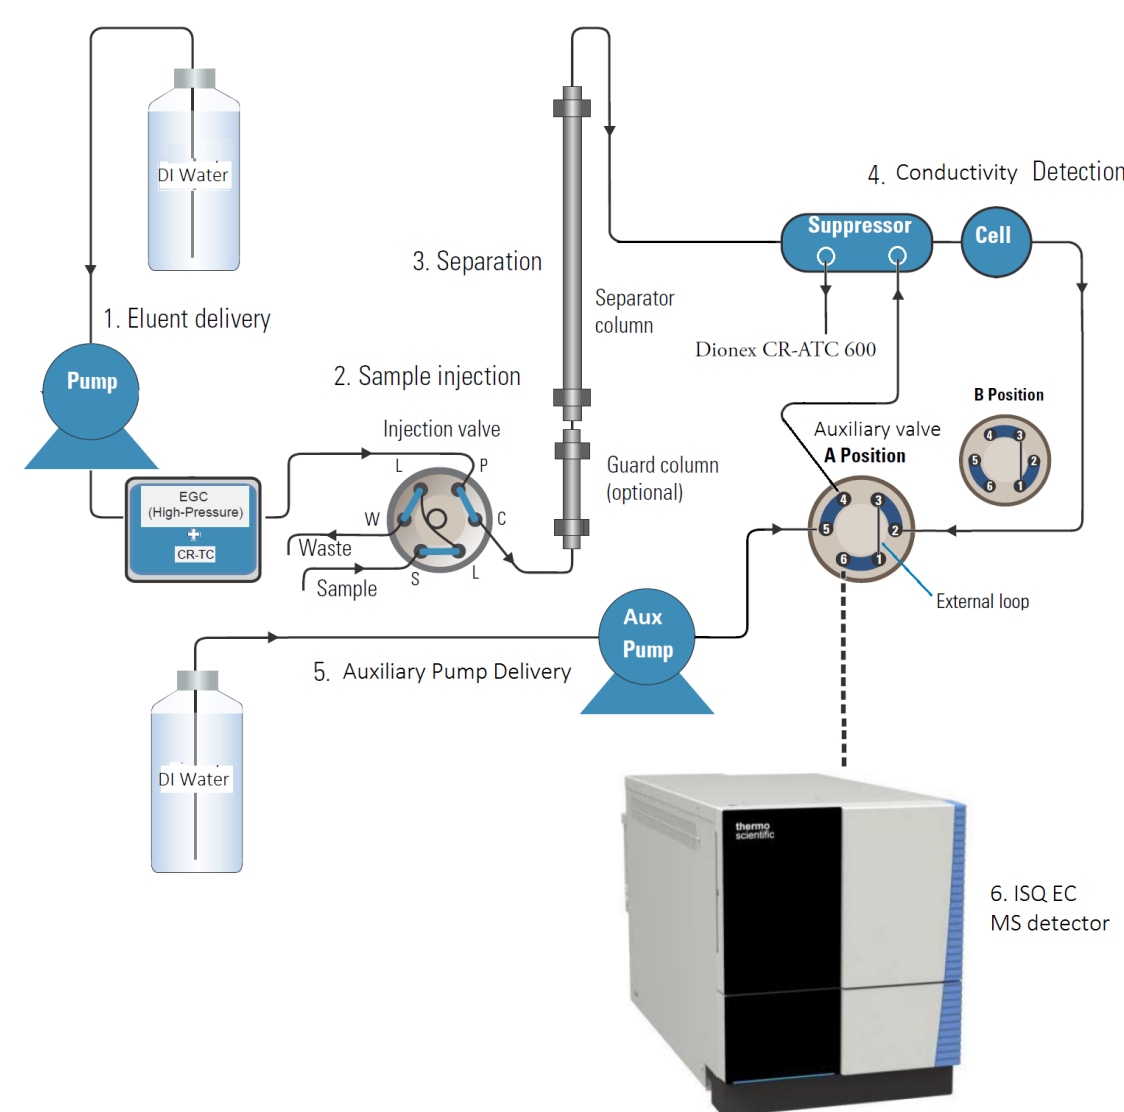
DI Water

1. Eluent delivery

Pump

EGC (High-Pressure) + CR-TC

3. Separation

Separator column

2. Sample injection

Injection valve

L P W C S L

Waste

Sample

Guard column (optional)

4. Conductivity Detection

Suppressor

Cell

Dionex CR-ATC 600

B Position

4 3 5 2 6 1

Auxiliary valve

A Position

4 3 5 2 6 1

External loop

Aux Pump

5. Auxiliary Pump Delivery

DI Water

thermo scientific

6. ISQ EC MS detector